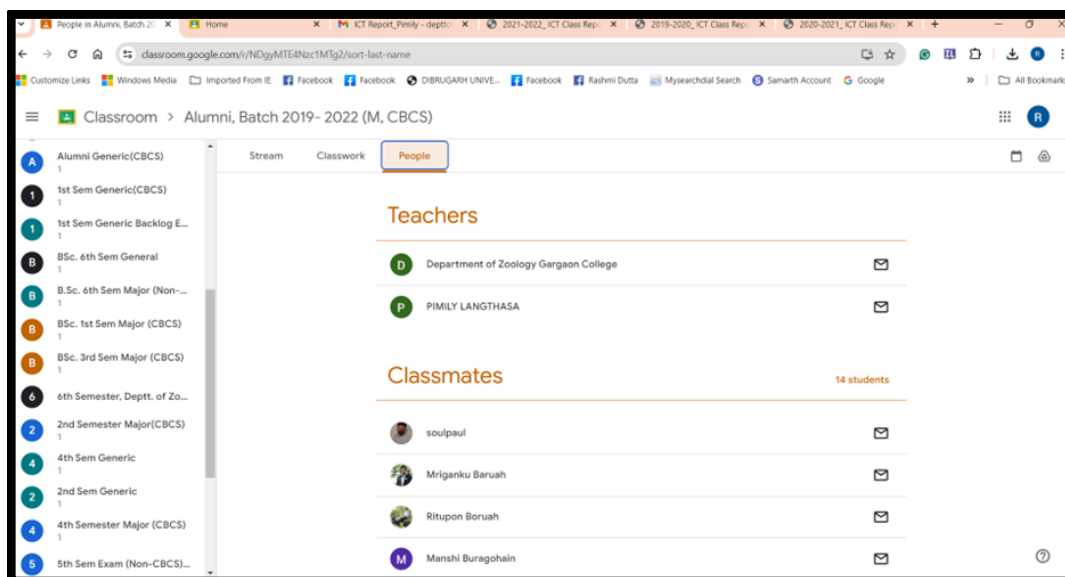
People in Alumni, Batch 20 × Home × ICT Report_Pimily - deptc × 2021-2022_ICT Class Rep × 2019-2020_ICT Class Rep × 2020-2021_ICT Class Rep × +

classroom.google.com/r/NDgyMTE4Nzc1MTg2/sort-last-name

Customize Links Windows Media Imported From IE Facebook Facebook DIBRUGARH UNIVE... Facebook Rashmi Dutta Mysearchdial Search Samarth Account Google » All Bookmarks

Classroom > Alumni, Batch 2019- 2022 (M, CBCS)

R

A Alumni Generic(CBCS) 1
1 1st Sem Generic(CBCS) 1
1 1st Sem Generic Backlog E... 1
B BSc. 6th Sem General 1
B B.Sc. 6th Sem Major (Non-... 1
B BSc. 1st Sem Major (CBCS) 1
B BSc. 3rd Sem Major (CBCS) 1
6 6th Semester, Deptt. of Zo...
2 2nd Semester Major(CBCS) 1
4 4th Sem Generic 1
2 2nd Sem Generic 1
4 4th Semester Major (CBCS) 1
5 5th Sem Exam (Non-CBCS)...

Stream Classwork People

Teachers

D Department of Zoology Gargaon College

P PIMILY LANGTHASA

Classmates 14 students

soulpaul

Mriganku Baruah

Ritupon Boruah

M Manshi Buragohain